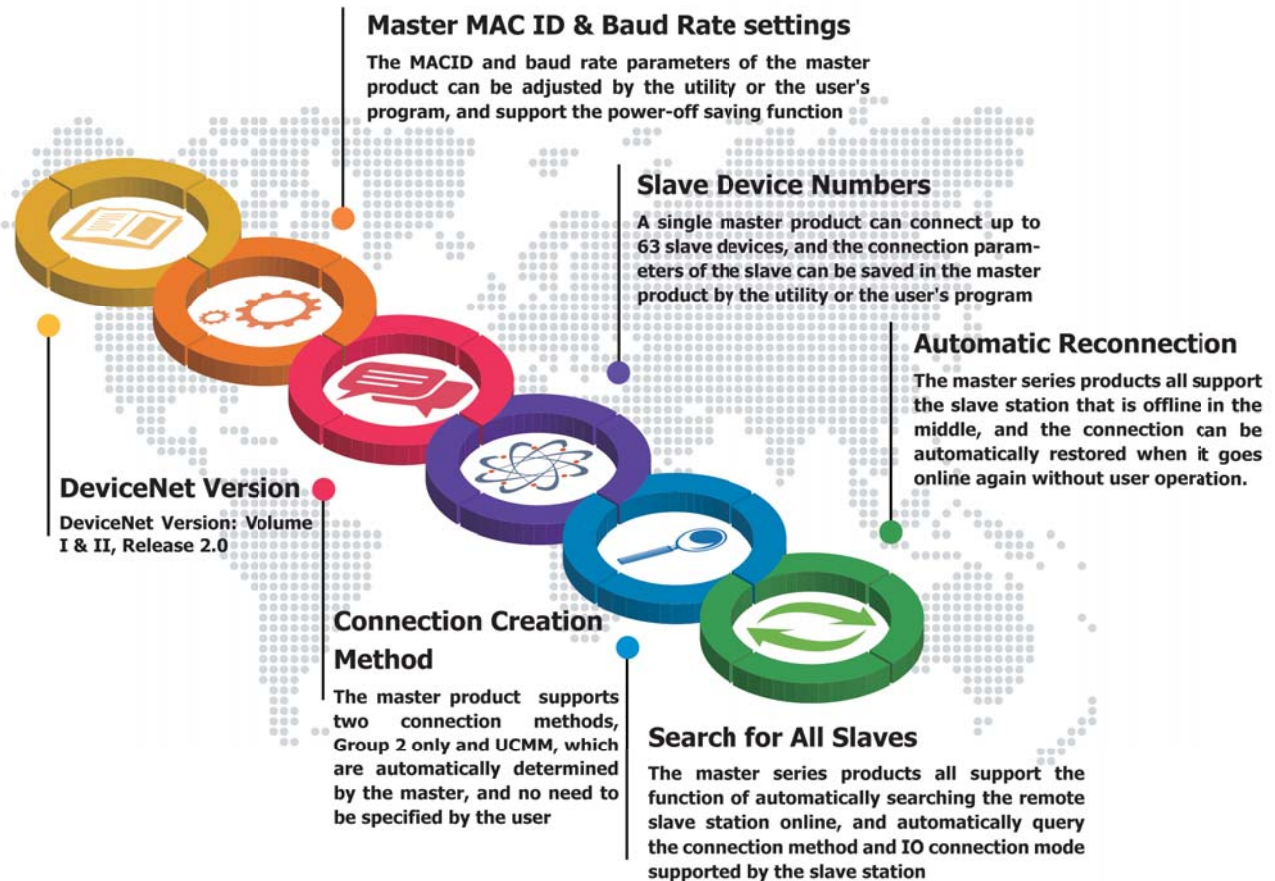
Master MAC ID & Baud Rate settings

The MACID and baud rate parameters of the master product can be adjusted by the utility or the user's program, and support the power-off saving function

Slave Device Numbers

A single master product can connect up to 63 slave devices, and the connection parameters of the slave can be saved in the master product by the utility or the user's program

Automatic Reconnection

The master series products all support the slave station that is offline in the middle, and the connection can be automatically restored when it goes online again without user operation.

DeviceNet Version

DeviceNet Version: Volume I & II, Release 2.0

Connection Creation Method

The master product supports two connection methods, Group 2 only and UCMM, which are automatically determined by the master, and no need to be specified by the user

Search for All Slaves

The master series products all support the function of automatically searching the remote slave station online, and automatically query the connection method and IO connection mode supported by the slave station